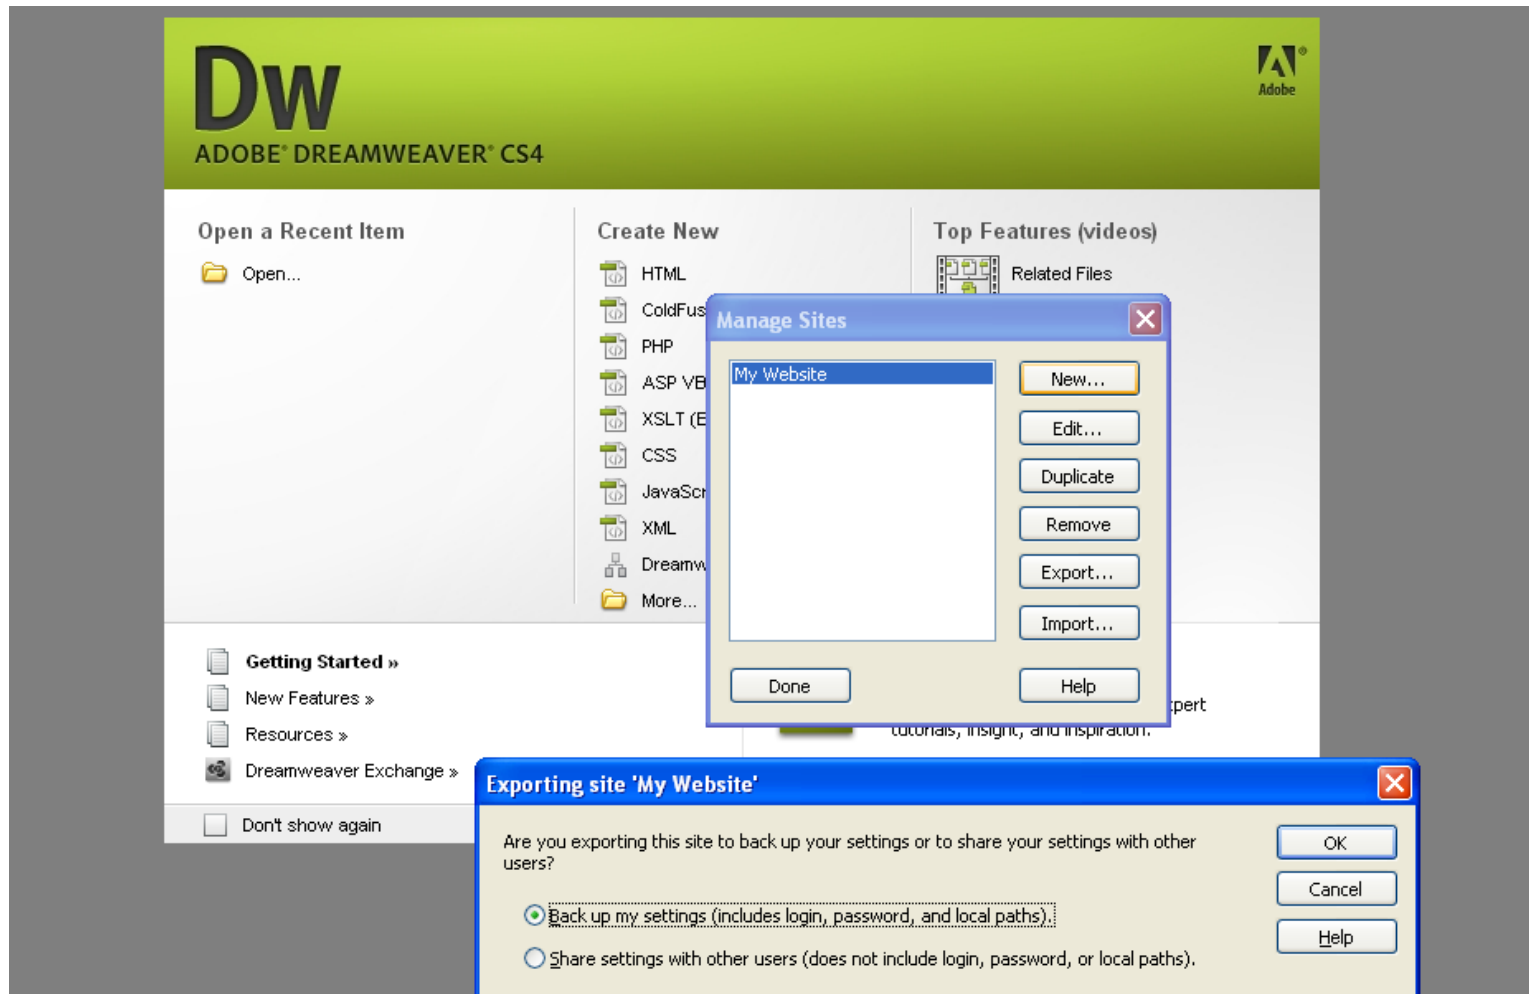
Dw
ADOBE® DREAMWEAVER® CS4

Adobe

Open a Recent Item
Open...

Create New
HTML
ColdFus
PHP
ASP VB
XSLT (E
CSS
JavaScr
XML
Dreamw
More...

Top Features (videos)
Related Files

Manage Sites
My Website
New...
Edit...
Duplicate
Remove
Export...
Import...
Done
Help

Getting Started »
New Features »
Resources »
Dreamweaver Exchange »

pert
tutorials, insight, and inspiration.

Don't show again

Exporting site 'My Website'
Are you exporting this site to back up your settings or to share your settings with other users?
Back up my settings (includes login, password, and local paths).
Share settings with other users (does not include login, password, or local paths).
OK
Cancel
Help